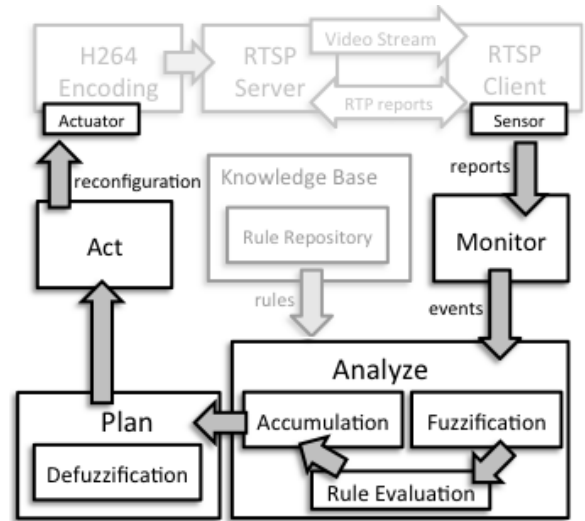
H264 Encoding

RTSP Server

Video Stream

RTP reports

RTSP Client

Actuator

Sensor

reconfiguration

Knowledge Base

Rule Repository

reports

Act

Monitor

rules

events

Analyze

Plan

Accumulation

Fuzzification

Defuzzification

Rule Evaluation